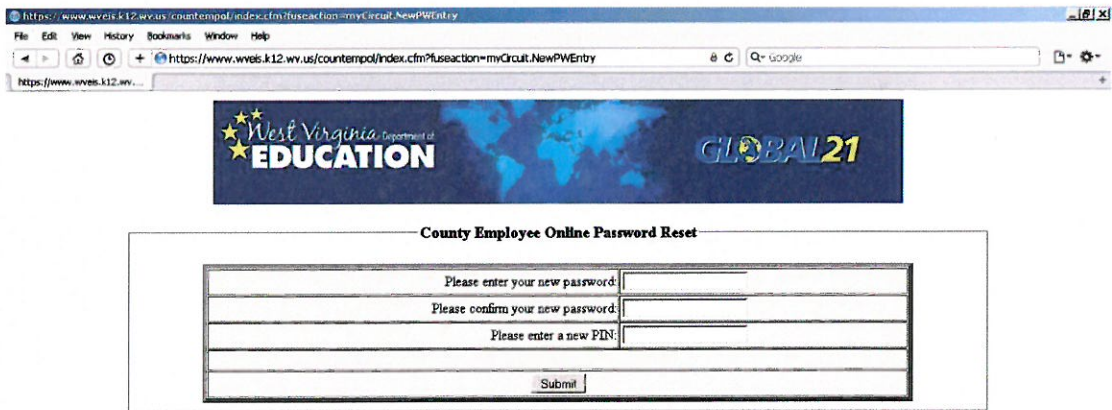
https://www.wveis.k12.wv.us/countempol/index.cfm?fuseaction=myCircuit.NewPWEntry

File Edit View History Bookmarks Window Help

https://www.wveis.k12.wv.us/countempol/index.cfm?fuseaction=myCircuit.NewPWEntry

Google

https://www.wveis.k12.wv...

West Virginia Department of EDUCATION

GLOBAL21

County Employee Online Password Reset

| | |
|---|---|
| Please enter your new password: | |
| Please confirm your new password: | |
| Please enter a new PIN: | |
| | |
| Submit | |